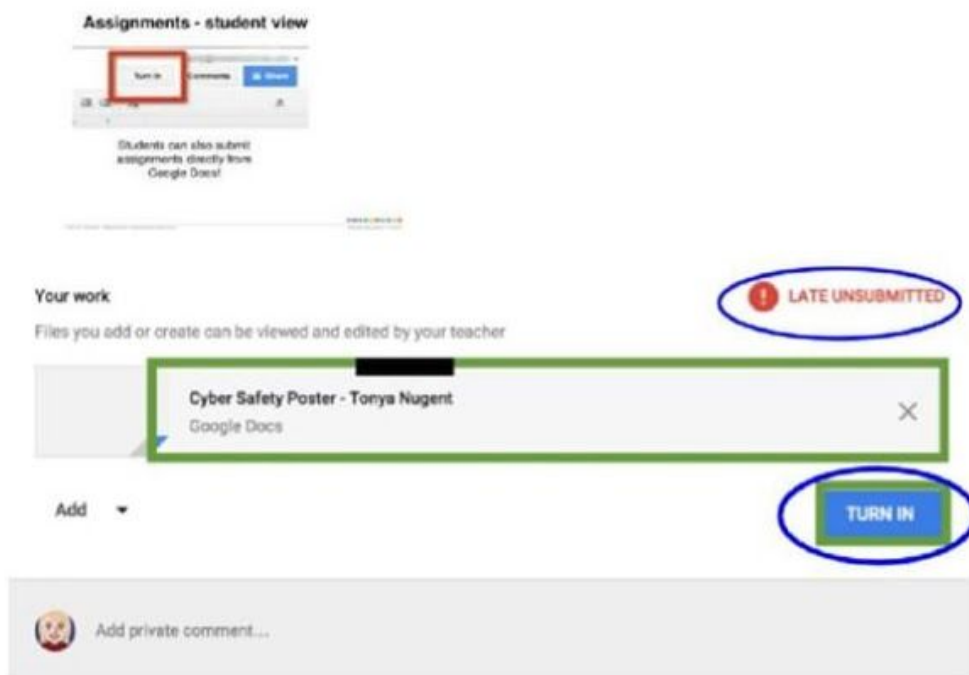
Assignments - student view

Turn in

Comments

Share

Students can also submit assignments directly from Google Docs!

Your work

LATE UNSUBMITTED

Files you add or create can be viewed and edited by your teacher

Cyber Safety Poster - Tonya Nugent

Google Docs

Add

TURN IN

Add private comment...